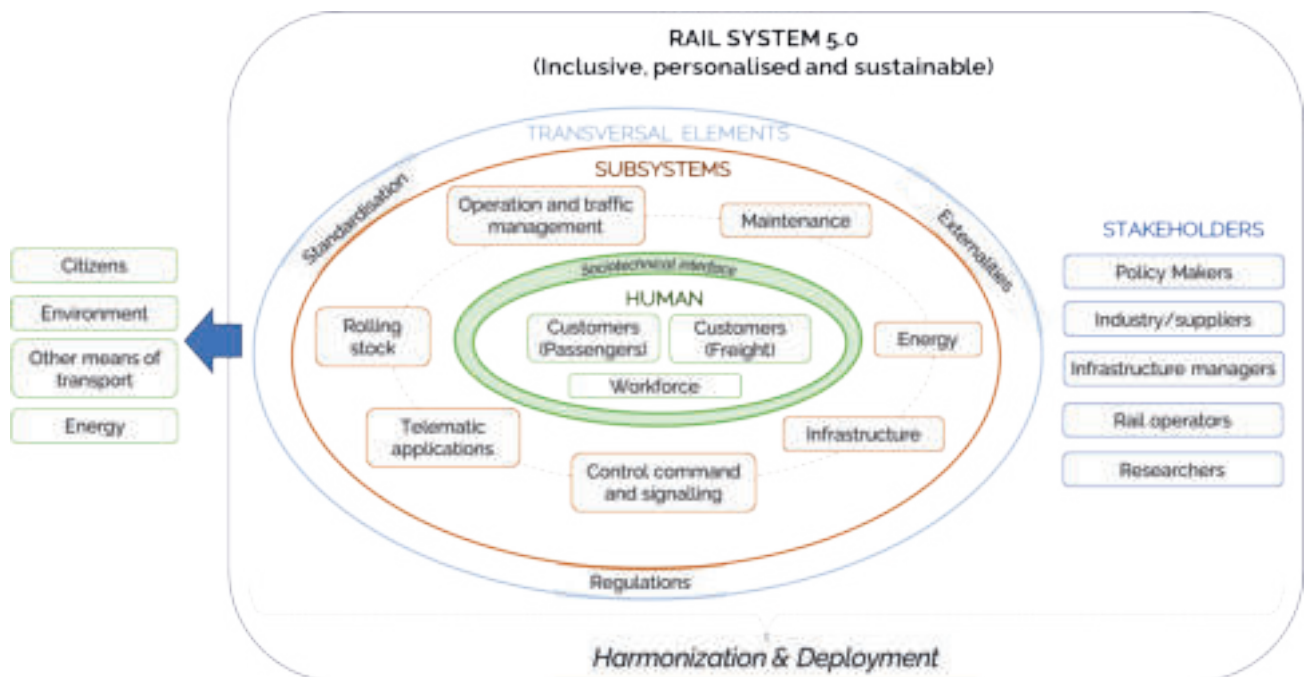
RAIL SYSTEM 5.0
(Inclusive, personalised and sustainable)

TRANSVERSAL ELEMENTS

Standardisation

Externalities

SUBSYSTEMS

Operation and traffic management

Maintenance

Sociotechnical interface

HUMAN

Rolling stock

Customers (Passengers)

Customers (Freight)

Workforce

Energy

Telematic applications

Infrastructure

Control command and signalling

Regulations

Citizens

Environment

Other means of transport

Energy

STAKEHOLDERS

Policy Makers

Industry/suppliers

Infrastructure managers

Rail operators

Researchers

Harmonization & Deployment